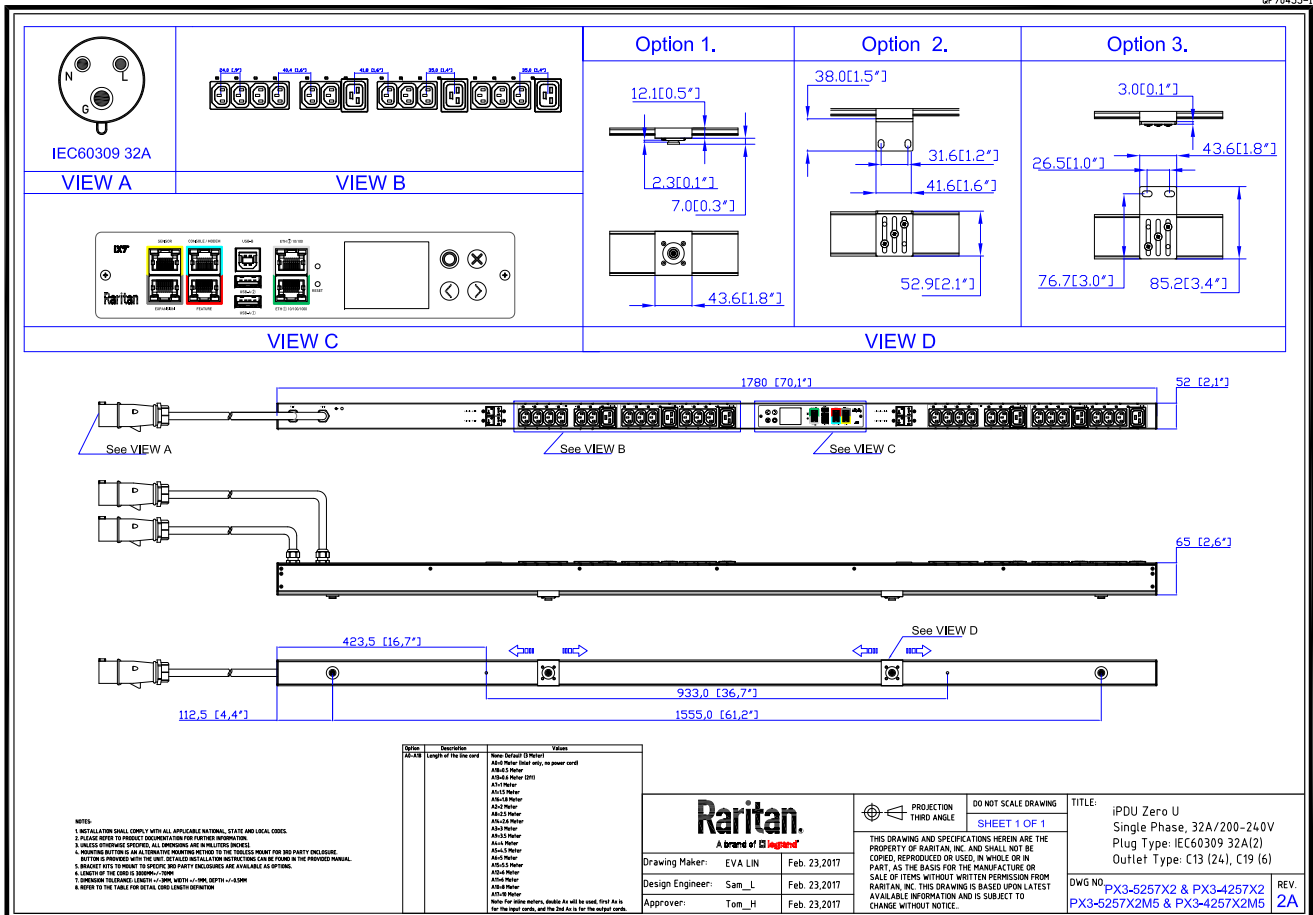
N
L
G
IEC60309 32A
VIEW A
VIEW B
Option 1.
Option 2.
Option 3.
12.1[0.5"]
2.3[0.1"]
7.0[0.3"]
43.6[1.8"]
38.0[1.5"]
31.6[1.2"]
41.6[1.6"]
52.9[2.1"]
3.0[0.1"]
26.5[1.0"]
43.6[1.8"]
76.7[3.0"]
85.2[3.4"]
Raritan
VIEW C
VIEW D
1780 [70,1"]
52 [2,1"]
See VIEW A
See VIEW B
See VIEW C
65 [2,6"]
See VIEW D
423,5 [16,7"]
933,0 [36,7"]
112,5 [4,4"]
1555,0 [61,2"]

| Option | Description | Values |
|---|---|---|
| A0~A18 | Length of the line cord | None: Default (3 Meter) A0=0 Meter (inlet only, no power cord) A18=0.5 Meter A13=0.6 Meter (2ft) A7=1 Meter A1=1.5 Meter A15=1.8 Meter A2=2 Meter A14=2.5 Meter A16=2.6 Meter A3=3 Meter A8=3.5 Meter A4=4 Meter A5=4.5 Meter A6=5 Meter A9=5.5 Meter A12=6 Meter A11=6 Meter A10=8 Meter A17=10 Meter Note: For inline meters, double Ax will be used, first Ax is for the input cords, and the 2nd Ax is for the output cords. |

NOTES:
1. INSTALLATION SHALL COMPLY WITH ALL APPLICABLE NATIONAL, STATE AND LOCAL CODES.
2. PLEASE REFER TO PRODUCT DOCUMENTATION FOR FURTHER INFORMATION.
3. UNLESS OTHERWISE SPECIFIED, ALL DIMENSIONS ARE IN MILLITERS [INCHES].
4. MOUNTING BUTTON IS AN ALTERNATIVE MOUNTING METHOD TO THE TOOLLESS MOUNT FOR 3RD PARTY ENCLOSURE. BUTTON IS PROVIDED WITH THE UNIT. DETAILED INSTALLATION INSTRUCTIONS CAN BE FOUND IN THE PROVIDED MANUAL.
5. BRACKET KITS TO MOUNT TO SPECIFIC 3RD PARTY ENCLOSURES ARE AVAILABLE AS OPTIONS.
6. LENGTH OF THE CORD IS 3000MM+/-70MM
7. DIMENSION TOLERANCE: LENGTH +/-3MM, WIDTH +/-1MM, DEPTH +/-0.5MM
8. REFER TO THE TABLE FOR DETAIL CORD LENGTH DEFINITION

Raritan.
A brand of legrand
Drawing Maker: EVA LIN Feb. 23,2017
Design Engineer: Sam_L Feb. 23,2017
Approver: Tom_H Feb. 23,2017
PROJECTION THIRD ANGLE
DO NOT SCALE DRAWING
SHEET 1 OF 1
THIS DRAWING AND SPECIFICATIONS HEREIN ARE THE PROPERTY OF RARITAN, INC. AND SHALL NOT BE COPIED, REPRODUCED OR USED, IN WHOLE OR IN PART, AS THE BASIS FOR THE MANUFACTURE OR SALE OF ITEMS WITHOUT WRITTEN PERMISSION FROM RARITAN, INC. THIS DRAWING IS BASED UPON LATEST AVAILABLE INFORMATION AND IS SUBJECT TO CHANGE WITHOUT NOTICE.
TITLE: iPDU Zero U
Single Phase, 32A/200-240V
Plug Type: IEC60309 32A(2)
Outlet Type: C13 (24), C19 (6)
DWG NO. PX3-5257X2 & PX3-4257X2
PX3-5257X2M5 & PX3-4257X2M5
REV. 2A